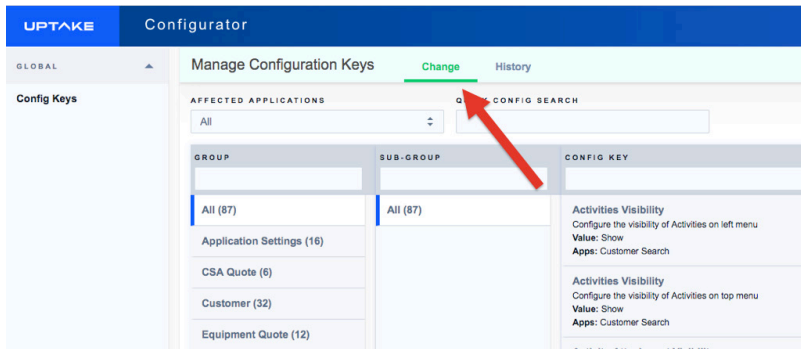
UPTAKE

Configurator

GLOBAL

Config Keys

Manage Configuration Keys

Change

History

AFFECTED APPLICATIONS

All

Q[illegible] CONFIG SEARCH

GROUP

SUB-GROUP

CONFIG KEY

All (87)

Application Settings (16)

CSA Quote (6)

Customer (32)

Equipment Quote (12)

All (87)

Activities Visibility
Configure the visibility of Activities on left menu
**Value:** Show
**Apps:** Customer Search

Activities Visibility
Configure the visibility of Activities on top menu
**Value:** Show
**Apps:** Customer Search